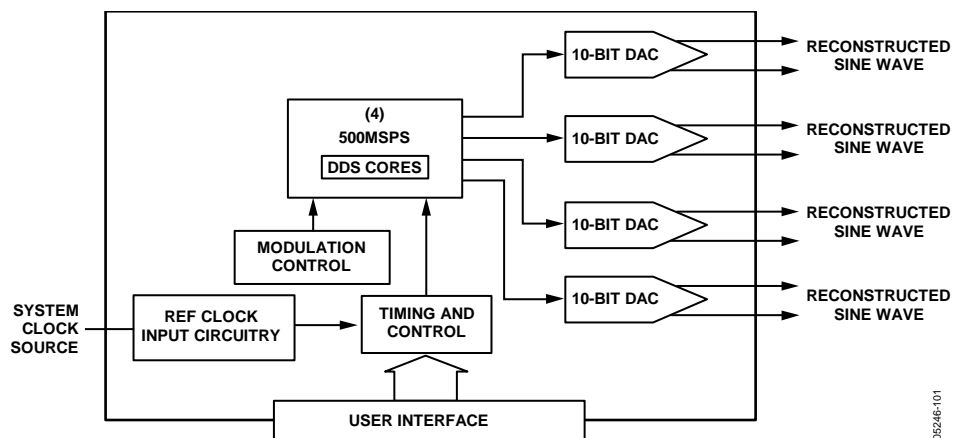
(4)
500MSPS
DDS CORES

10-BIT DAC
RECONSTRUCTED SINE WAVE

10-BIT DAC
RECONSTRUCTED SINE WAVE

10-BIT DAC
RECONSTRUCTED SINE WAVE

10-BIT DAC
RECONSTRUCTED SINE WAVE

MODULATION CONTROL

SYSTEM CLOCK SOURCE

REF CLOCK INPUT CIRCUITRY

TIMING AND CONTROL

USER INTERFACE

05246-101